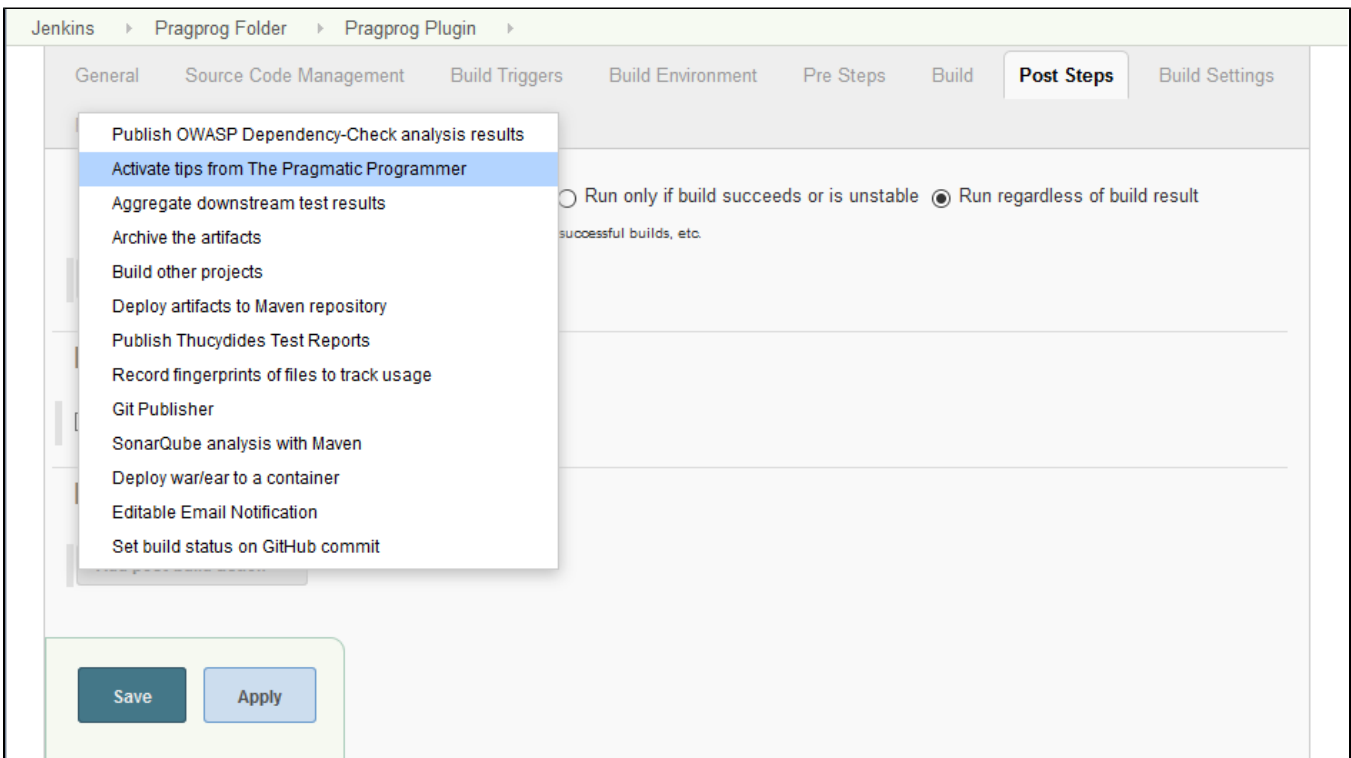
Jenkins ▸ Pragprog Folder ▸ Pragprog Plugin ▸

General Source Code Management Build Triggers Build Environment Pre Steps Build Post Steps Build Settings

Publish OWASP Dependency-Check analysis results
Activate tips from The Pragmatic Programmer
Aggregate downstream test results
Archive the artifacts
Build other projects
Deploy artifacts to Maven repository
Publish Thucydides Test Reports
Record fingerprints of files to track usage
Git Publisher
SonarQube analysis with Maven
Deploy war/ear to a container
Editable Email Notification
Set build status on GitHub commit

Run only if build succeeds or is unstable Run regardless of build result

successful builds, etc.

Save Apply